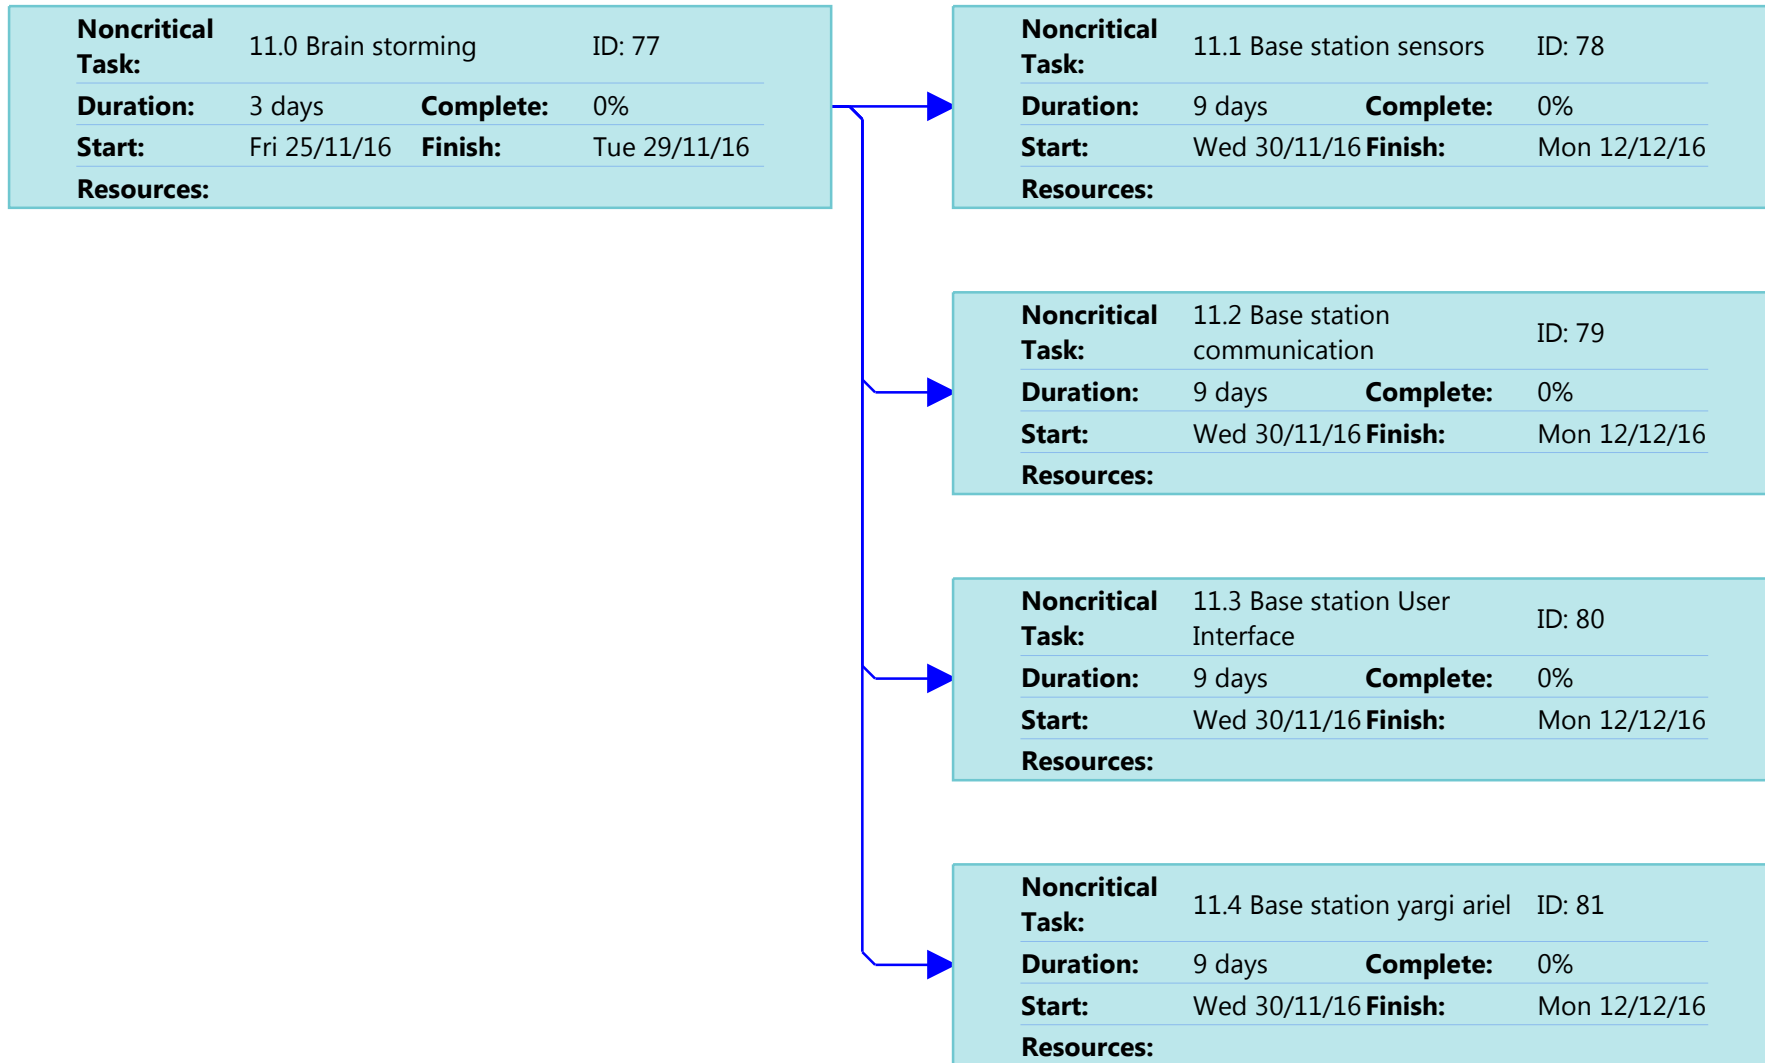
| Noncritical Task: | 11.0 Brain storming | | ID: 77 |
|---|---|---|---|
| Duration: | 3 days | Complete: | 0% |
| Start: | Fri 25/11/16 | Finish: | Tue 29/11/16 |
| Resources: | | | |

| Noncritical Task: | 11.1 Base station sensors | | ID: 78 |
|---|---|---|---|
| Duration: | 9 days | Complete: | 0% |
| Start: | Wed 30/11/16 | Finish: | Mon 12/12/16 |
| Resources: | | | |

| Noncritical Task: | 11.2 Base station communication | | ID: 79 |
|---|---|---|---|
| Duration: | 9 days | Complete: | 0% |
| Start: | Wed 30/11/16 | Finish: | Mon 12/12/16 |
| Resources: | | | |

| Noncritical Task: | 11.3 Base station User Interface | | ID: 80 |
|---|---|---|---|
| Duration: | 9 days | Complete: | 0% |
| Start: | Wed 30/11/16 | Finish: | Mon 12/12/16 |
| Resources: | | | |

| Noncritical Task: | 11.4 Base station yargi ariel | | ID: 81 |
|---|---|---|---|
| Duration: | 9 days | Complete: | 0% |
| Start: | Wed 30/11/16 | Finish: | Mon 12/12/16 |
| Resources: | | | |